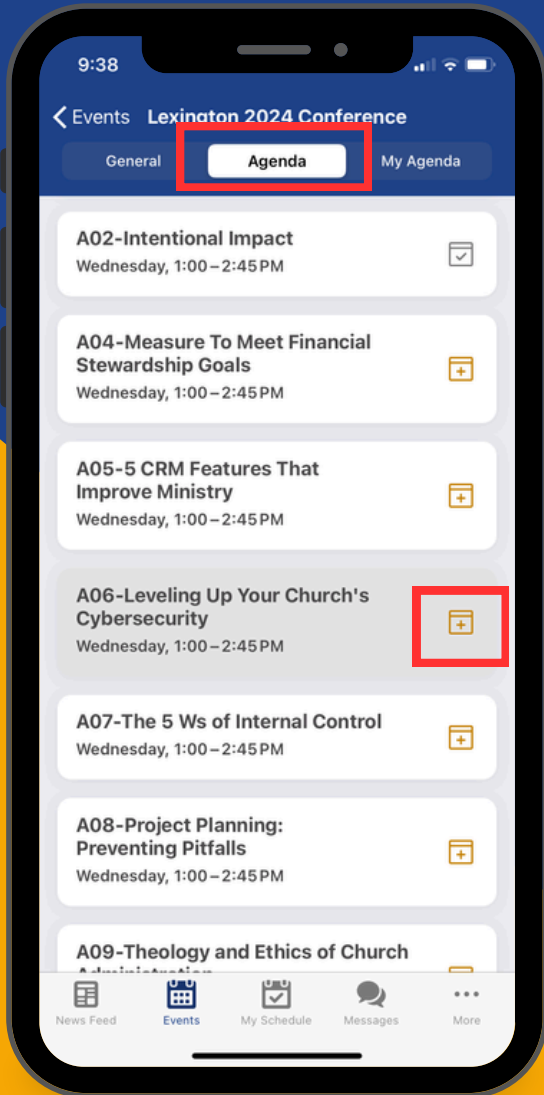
9:38

Events Lexington 2024 Conference

General Agenda My Agenda

A02-Intentional Impact
Wednesday, 1:00 – 2:45 PM

A04-Measure To Meet Financial Stewardship Goals
Wednesday, 1:00 – 2:45 PM

A05-5 CRM Features That Improve Ministry
Wednesday, 1:00 – 2:45 PM

A06-Leveling Up Your Church's Cybersecurity
Wednesday, 1:00 – 2:45 PM

A07-The 5 Ws of Internal Control
Wednesday, 1:00 – 2:45 PM

A08-Project Planning: Preventing Pitfalls
Wednesday, 1:00 – 2:45 PM

A09-Theology and Ethics of Church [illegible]

News Feed Events My Schedule Messages More